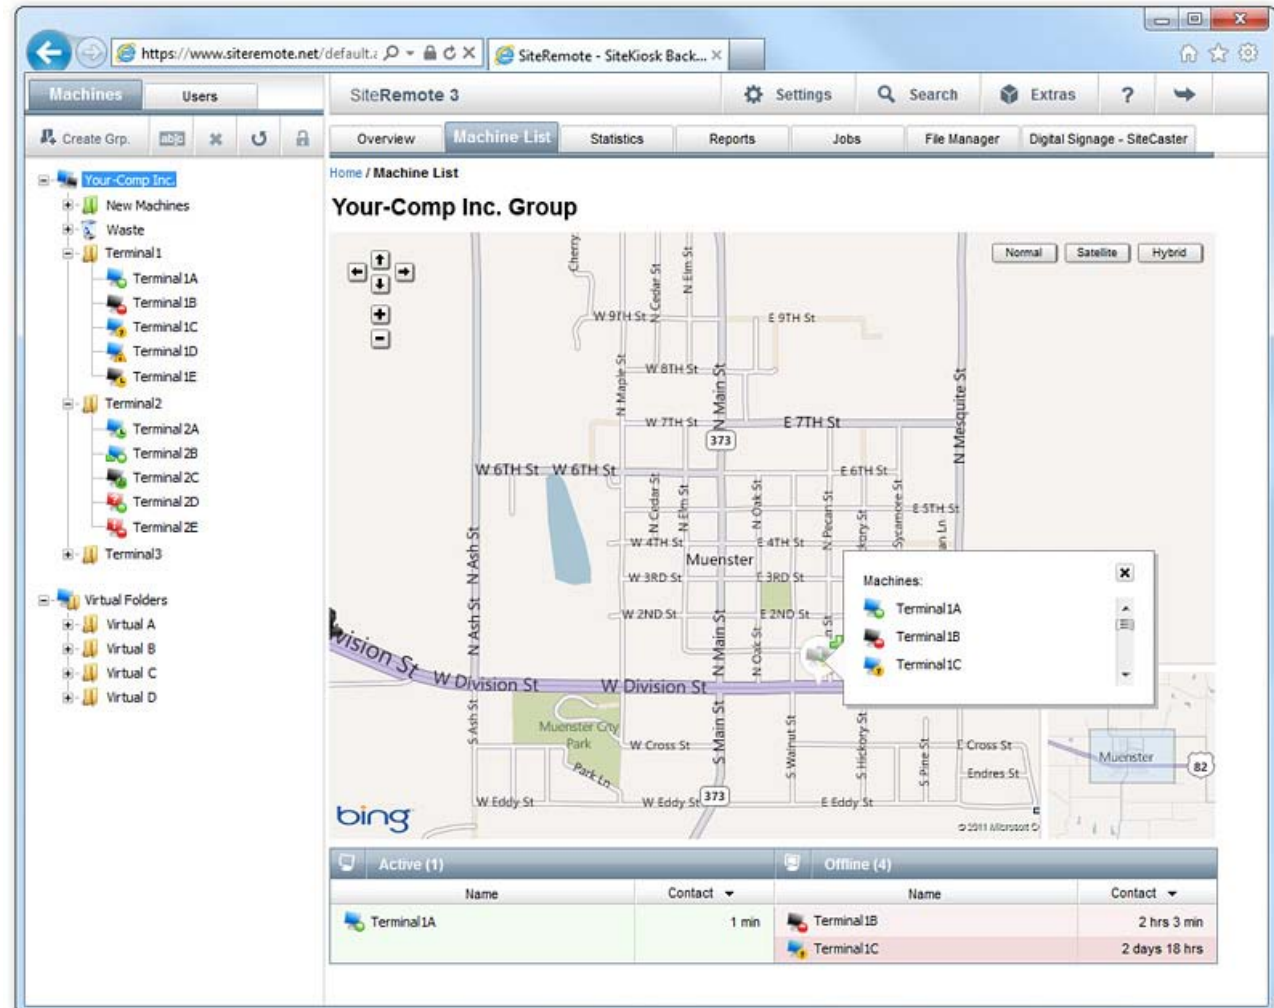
https://www.siteremote.net/default.a
SiteRemote - SiteKiosk Back...

Machines
Users
Create Grp.

Your-Comp Inc.
New Machines
Waste
Terminal1
Terminal1A
Terminal1B
Terminal1C
Terminal1D
Terminal1E
Terminal2
Terminal2A
Terminal2B
Terminal2C
Terminal2D
Terminal2E
Terminal3
Virtual Folders
Virtual A
Virtual B
Virtual C
Virtual D

SiteRemote 3
Settings
Search
Extras
?

Overview
Machine List
Statistics
Reports
Jobs
File Manager
Digital Signage - SiteCaster

Home / Machine List

Your-Comp Inc. Group

Normal
Satellite
Hybrid

Cherry
N Cedar St
N Elm St
W 9TH St
E 9TH St
W 8TH St
N Maple St
N Main St
W 7TH St
E 7TH St
373
N Mesquite St
W 6TH St
W 6TH St
E 6TH St
E 5TH St
N Ash St
N Cedar St
N Elm St
N Oak St
N Pecan St
Sycamore St
W 4TH St
E 4TH St
Muenster
W 3RD St
E 3RD St
W 2ND St
E 2ND St
N Ash St
N Main St
N Oak St
Division St
W Division St
W Division St
S Ash St
Muenster City Park
Park Ln
W Cross St
S Main St
S Walnut St
S Hickory St
S Pine St
E Cross St
Endres St
W Eddy St
W Eddy St
373
E Eddy St
Muenster
82
bing
© 2011 Microsoft

Machines:
Terminal1A
Terminal1B
Terminal1C

Active (1)
Offline (4)

| Name | Contact |
|---|---|
| Terminal1A | 1 min |

| Name | Contact |
|---|---|
| Terminal1B | 2 hrs 3 min |
| Terminal1C | 2 days 18 hrs |